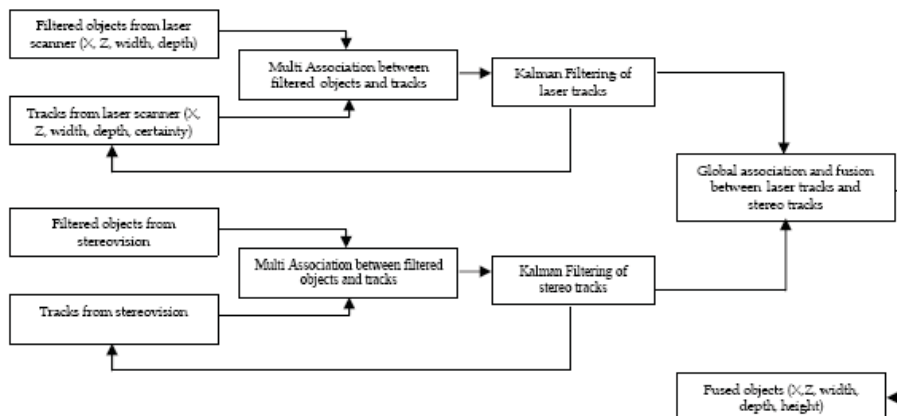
Filtered objects from laser scanner (X, Z, width, depth)

Multi Association between filtered objects and tracks

Kalman Filtering of laser tracks

Tracks from laser scanner (X, Z, width, depth, certainty)

Global association and fusion between laser tracks and stereo tracks

Filtered objects from stereovision

Multi Association between filtered objects and tracks

Kalman Filtering of stereo tracks

Tracks from stereovision

Fused objects (X, Z, width, depth, height)